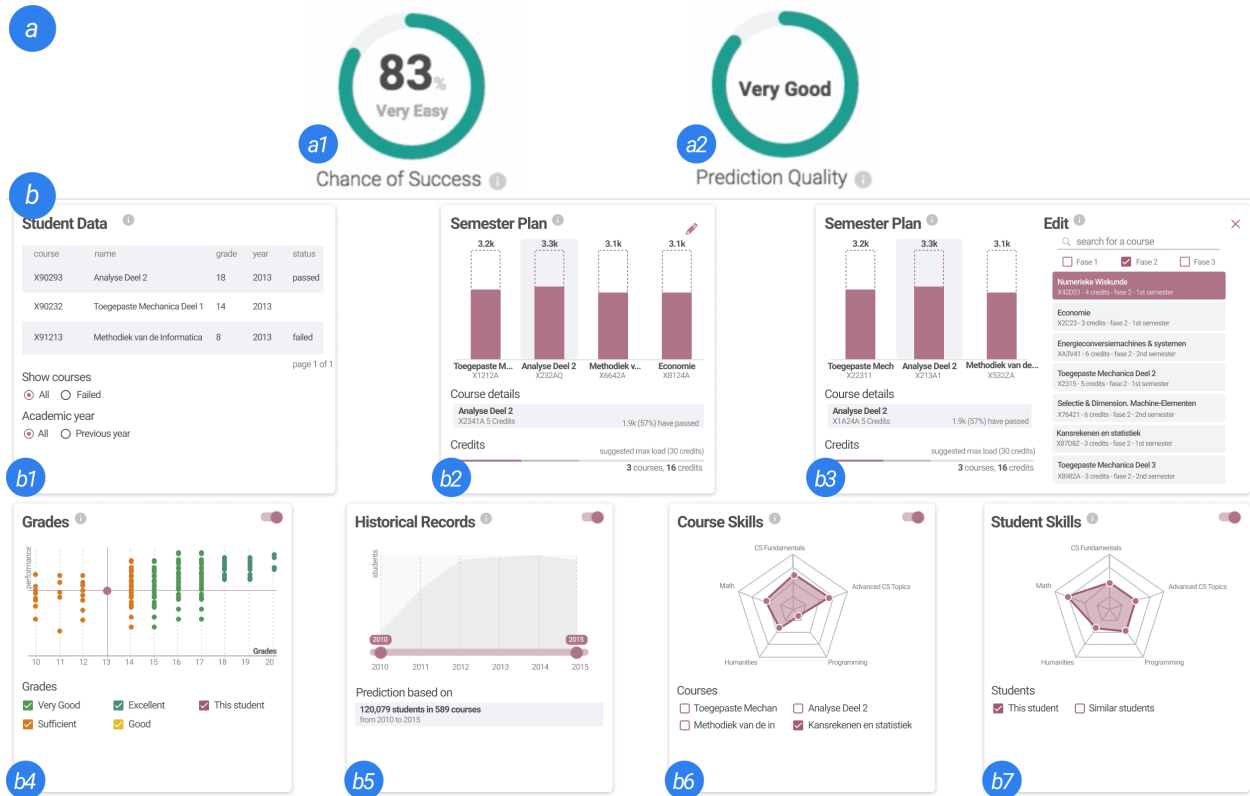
a

83%
Very Easy

a1
Chance of Success

Very Good

a2
Prediction Quality

b

Student Data

| course | name | grade | year | status |
|---|---|---|---|---|
| X90293 | Analyse Deel 2 | 18 | 2013 | passed |
| X90232 | Toegepaste Mechanica Deel 1 | 14 | 2013 | |
| X91213 | Methodiek van de Informatica | 8 | 2013 | failed |

page 1 of 1

Show courses
All Failed
Academic year
All Previous year

b1

Semester Plan

3.2k 3.3k 3.1k 3.1k
Toegepaste M... X1212A
Analyse Deel 2 X232AQ
Methodiek v... X6642A
Economie XB124A

Course details
Analyse Deel 2
X2341A 5 Credits
1.9k (57%) have passed

Credits
suggested max load (30 credits)
3 courses, 16 credits

b2

Semester Plan

3.2k 3.3k 3.1k
Toegepaste Mech X22311
Analyse Deel 2 X213A1
Methodiek van de... X522ZA

Course details
Analyse Deel 2
X1A24A 5 Credits
1.9k (57%) have passed

Credits
suggested max load (30 credits)
3 courses, 16 credits

b3

Edit
search for a course
Fase 1 Fase 2 Fase 3
Numerieke Wiskunde
X4DS1 - 4 credits - fase 2 - 1st semester
Economie
X2C23 - 3 credits - fase 2 - 1st semester
Energieconversiemachines & systemen
XA3V41 - 6 credits - fase 2 - 2nd semester
Toegepaste Mechanica Deel 2
X2315 - 5 credits - fase 2 - 1st semester
Selectie & Dimension. Machine-Elementen
X76421 - 6 credits - fase 2 - 2nd semester
Kansrekenen en statistiek
X87D8Z - 3 credits - fase 2 - 1st semester
Toegepaste Mechanica Deel 3
X8982A - 3 credits - fase 2 - 2nd semester

Grades
performance
10 11 12 13 14 15 16 17 18 19 20
Grades

Grades
Very Good Excellent This student
Sufficient Good

b4

Historical Records
students
2010 2015
2010 2011 2012 2013 2014 2015

Prediction based on
120,079 students in 589 courses
from 2010 to 2015

b5

Course Skills
CS Fundamentals
Advanced CS Topics
Programming
Humanities
Math

Courses
Toegepaste Mechan Analyse Deel 2
Methodiek van de in Kansrekenen en statistiek

b6

Student Skills
CS Fundamentals
Advanced CS Topics
Programming
Humanities
Math

Students
This student Similar students

b7